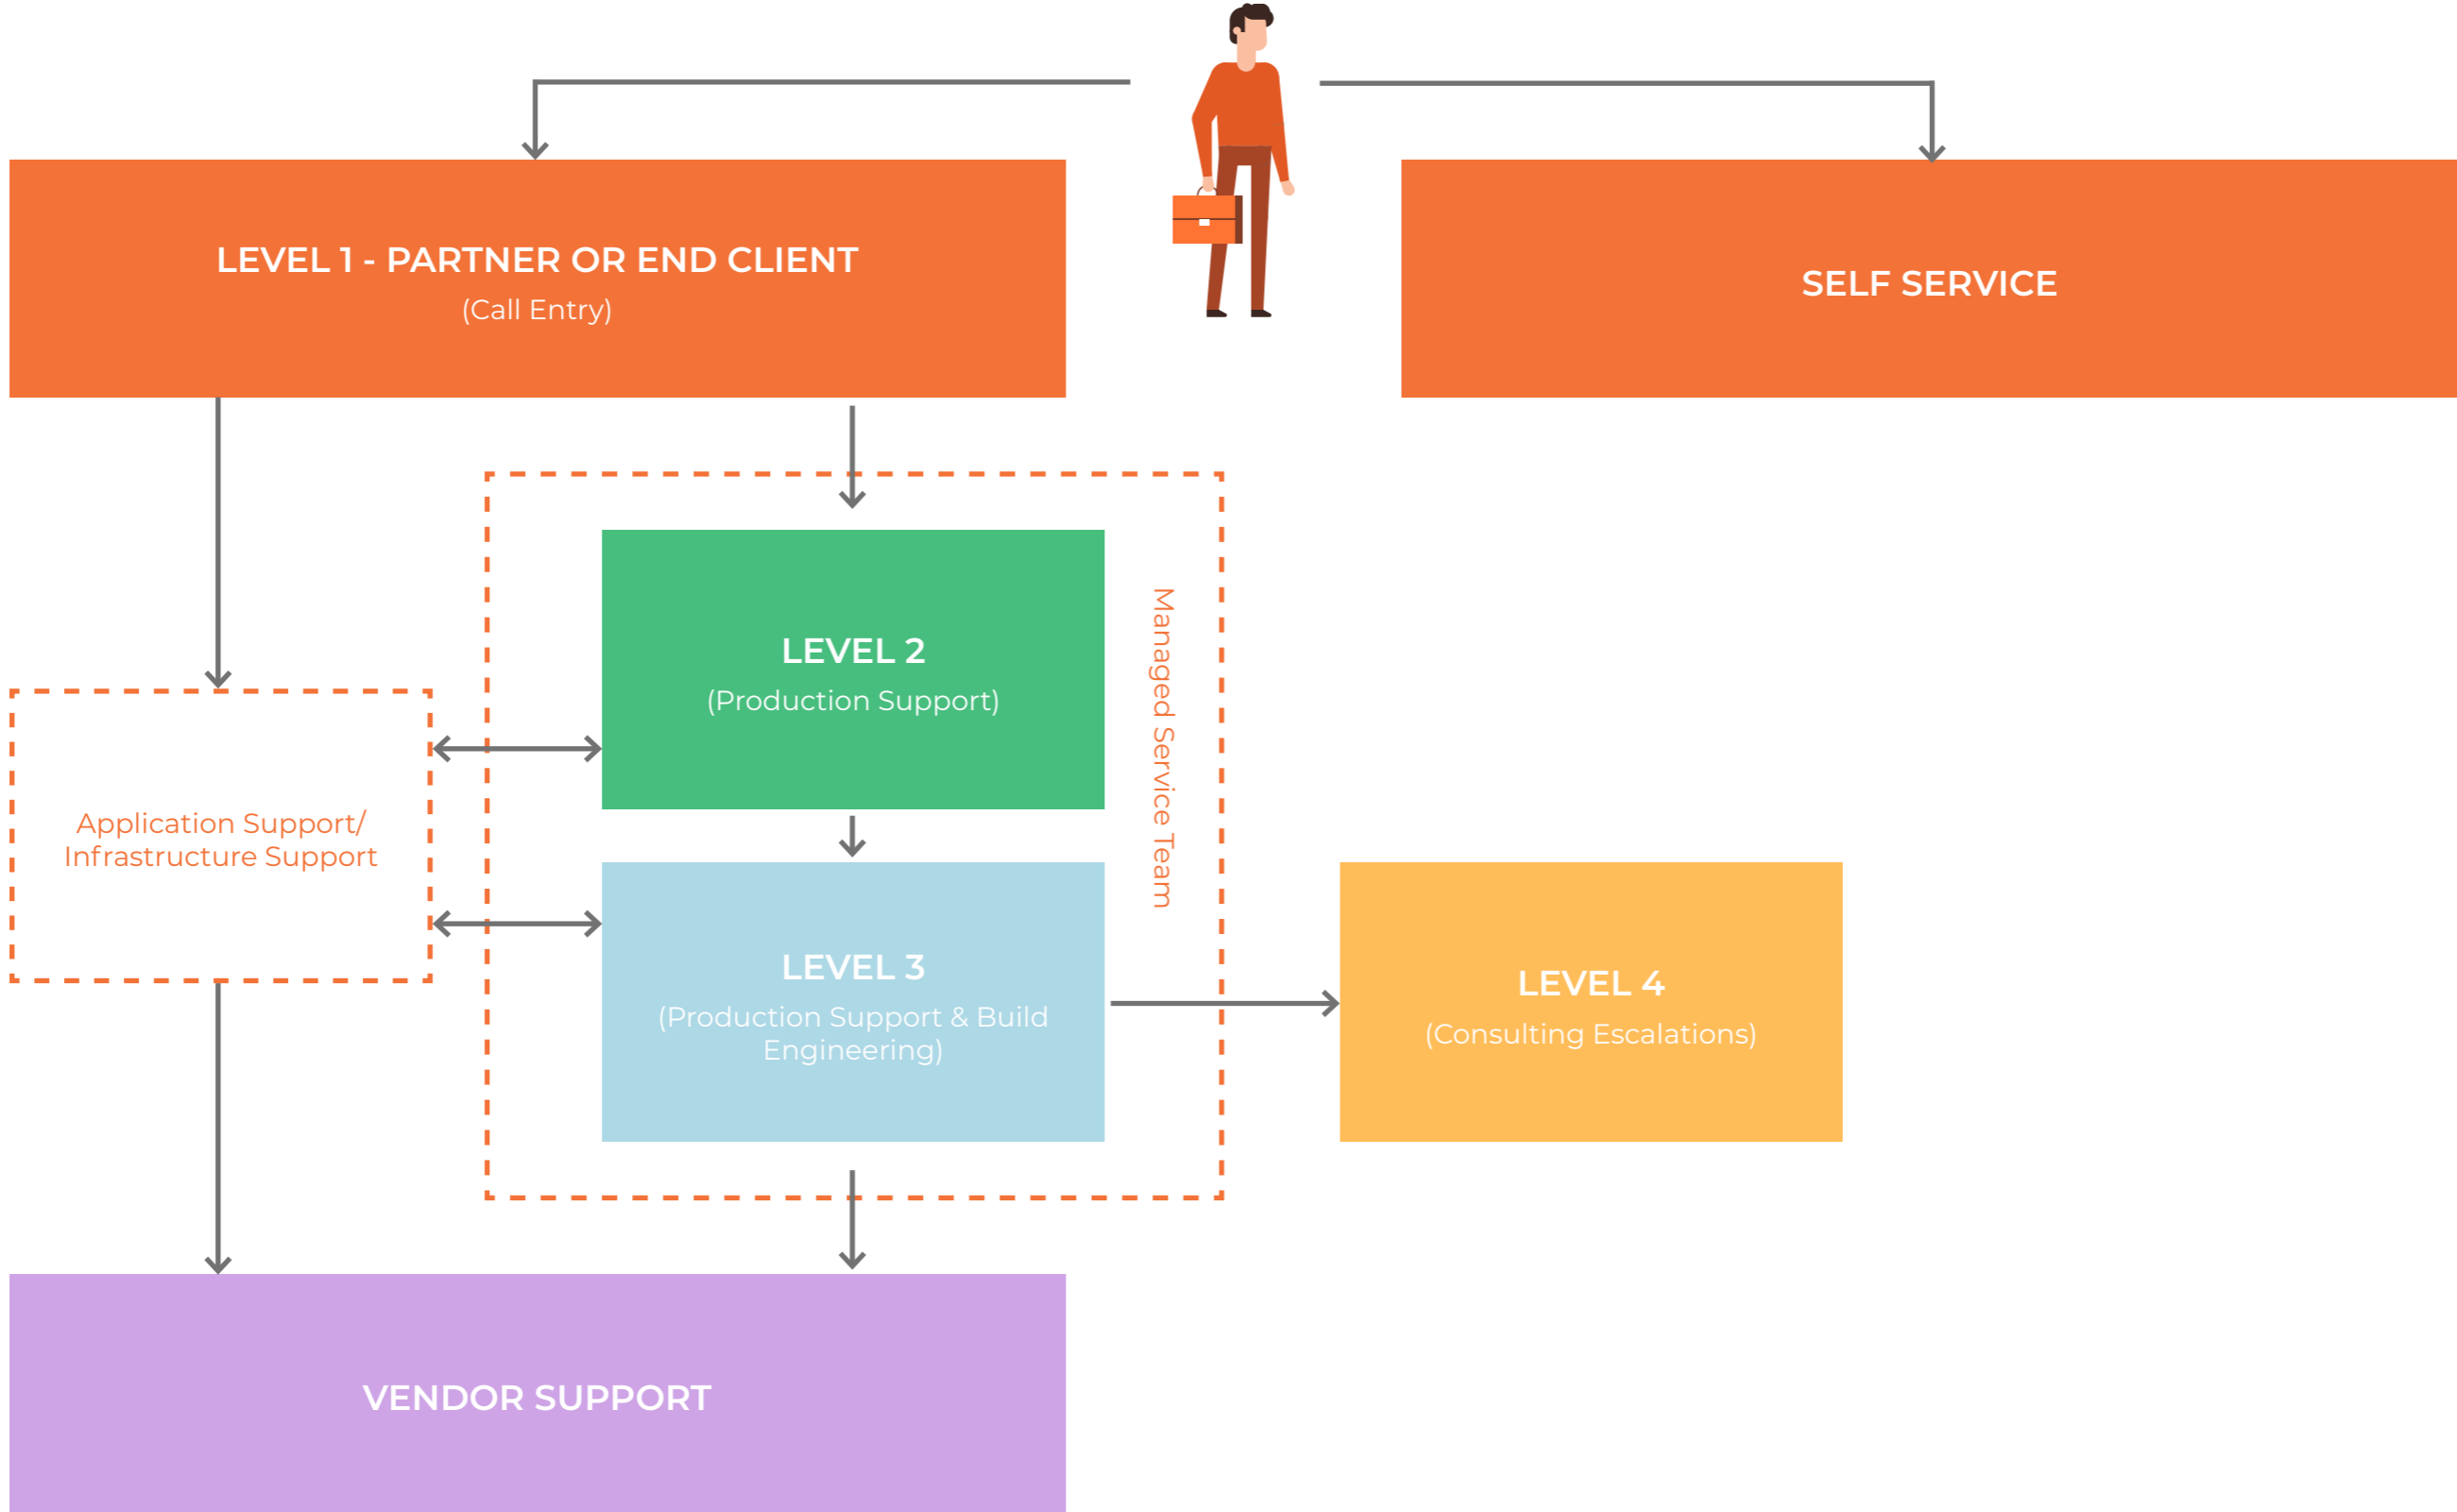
LEVEL 1 - PARTNER OR END CLIENT
(Call Entry)

SELF SERVICE

LEVEL 2
(Production Support)

Managed Service Team

Application Support/ Infrastructure Support

LEVEL 3
(Production Support & Build Engineering)

LEVEL 4
(Consulting Escalations)

VENDOR SUPPORT